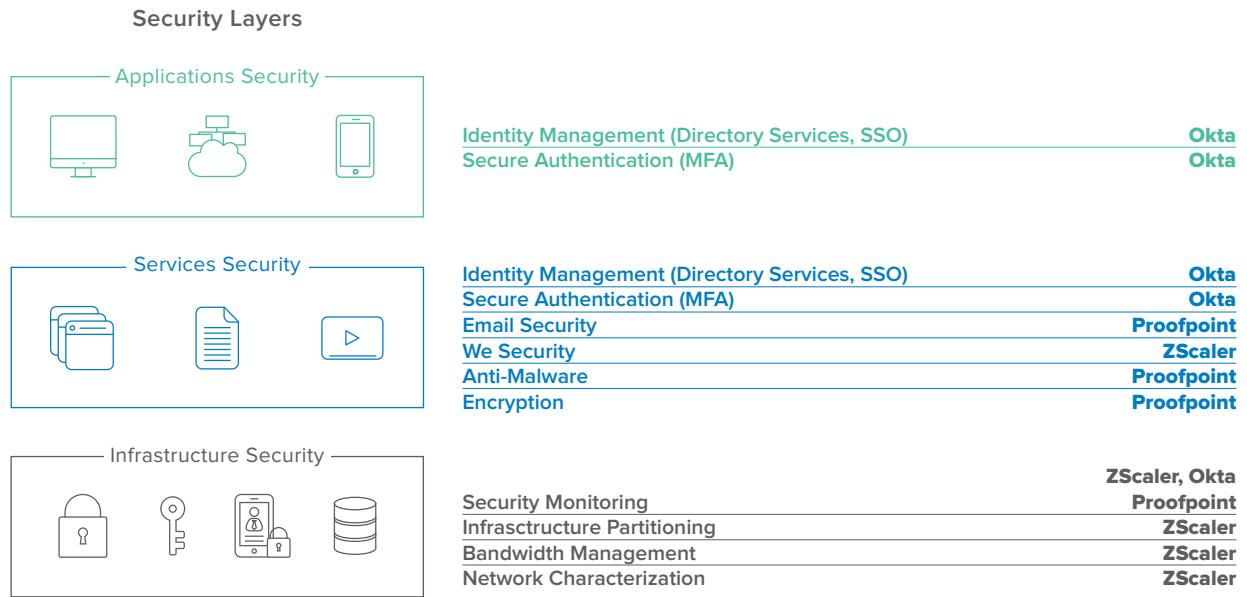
Security Layers

Applications Security

Identity Management (Directory Services, SSO) Okta
Secure Authentication (MFA) Okta

Services Security

Identity Management (Directory Services, SSO) Okta
Secure Authentication (MFA) Okta
Email Security Proofpoint
We Security ZScaler
Anti-Malware Proofpoint
Encryption Proofpoint

Infrastructure Security

ZScaler, Okta
Security Monitoring Proofpoint
Infrastructure Partitioning ZScaler
Bandwidth Management ZScaler
Network Characterization ZScaler